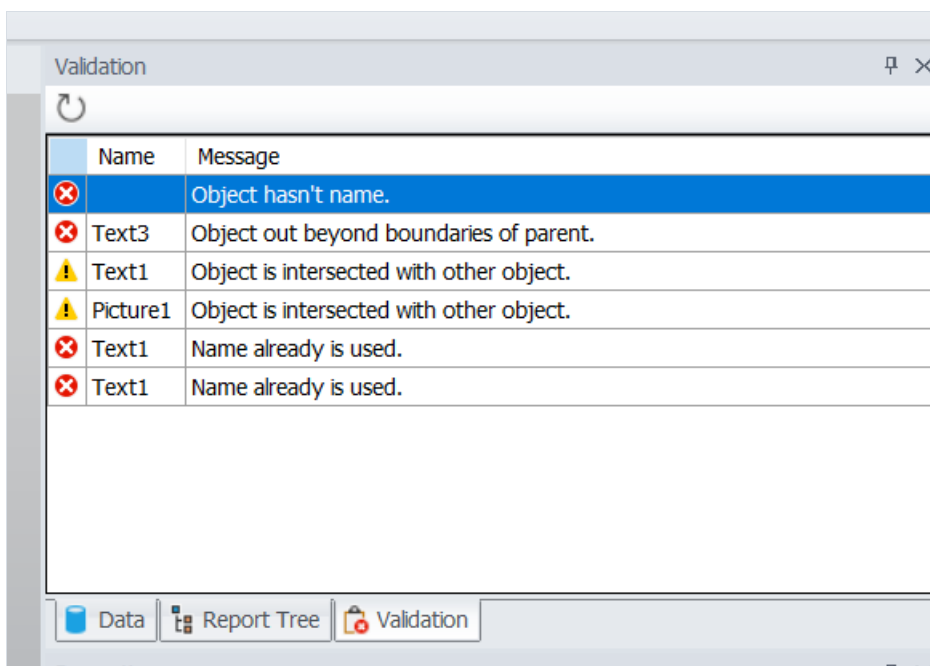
Validation

| | Name | Message |
|---|---|---|
| | | Object hasn't name. |
| | Text3 | Object out beyond boundaries of parent. |
| | Text1 | Object is intersected with other object. |
| | Picture1 | Object is intersected with other object. |
| | Text1 | Name already is used. |
| | Text1 | Name already is used. |

Data Report Tree Validation